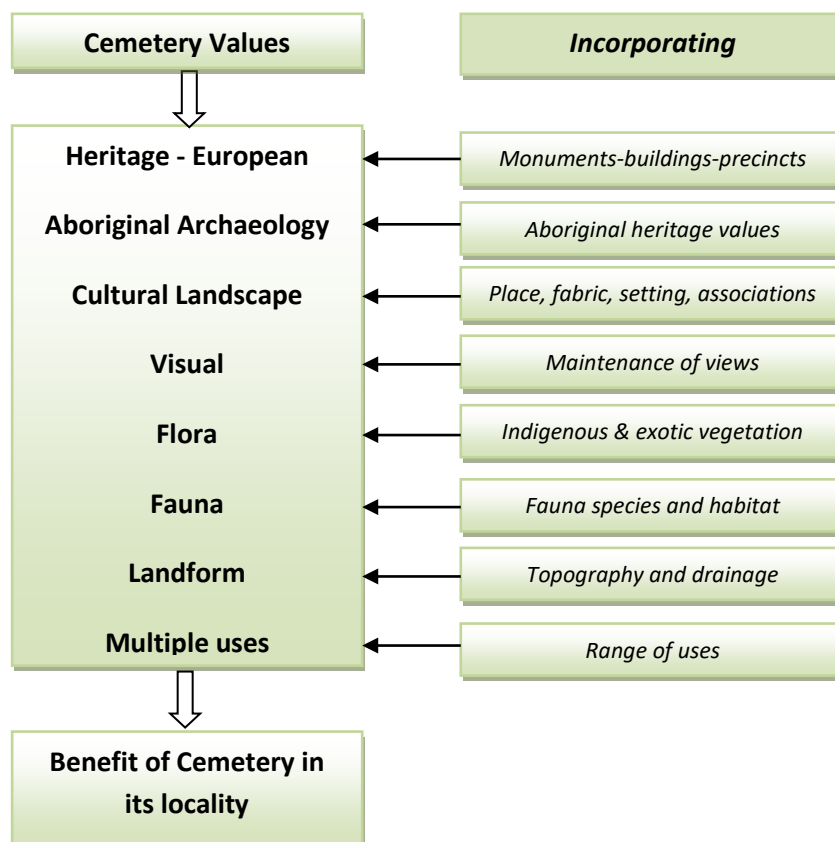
Cemetery Values

Incorporating

Heritage - European

Monuments-buildings-precincts

Aboriginal Archaeology

Aboriginal heritage values

Cultural Landscape

Place, fabric, setting, associations

Visual

Maintenance of views

Flora

Indigenous & exotic vegetation

Fauna

Fauna species and habitat

Landform

Topography and drainage

Multiple uses

Range of uses

Benefit of Cemetery in its locality